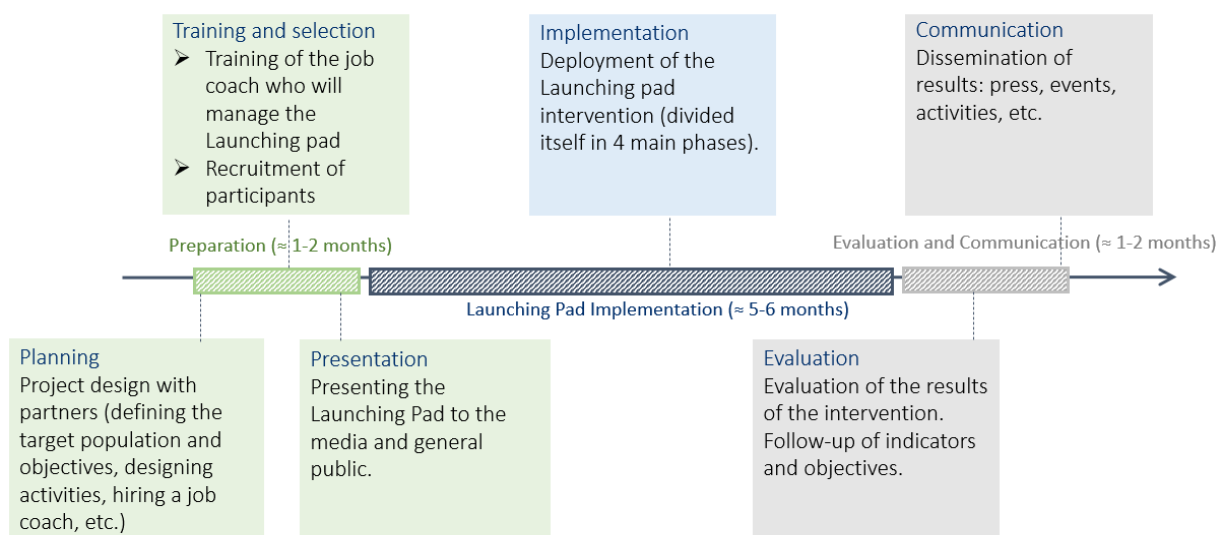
Training and selection
➢ Training of the job coach who will manage the Launching pad
➢ Recruitment of participants

Implementation
Deployment of the Launching pad intervention (divided itself in 4 main phases).

Communication
Dissemination of results: press, events, activities, etc.

Preparation (≈ 1-2 months)

Evaluation and Communication (≈ 1-2 months)

Launching Pad Implementation (≈ 5-6 months)

Planning
Project design with partners (defining the target population and objectives, designing activities, hiring a job coach, etc.)

Presentation
Presenting the Launching Pad to the media and general public.

Evaluation
Evaluation of the results of the intervention. Follow-up of indicators and objectives.